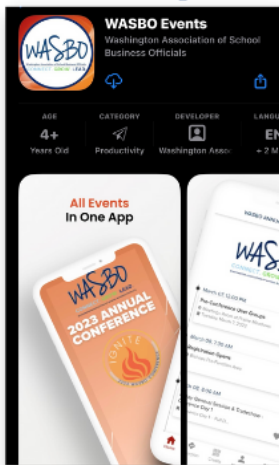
WASBO

WASBO Events

Washington Association of School Business Officials

AGE
4+
Years Old

CATEGORY
Productivity

DEVELOPER
Washington Asso

LANGU
EN
+ 2 M

All Events In One App

WASBO

2023 ANNUAL CONFERENCE

IGNITE

WASBO

WASBO

March 07 12:00 PM
Pre-Conference User Groups

March 08 7:30 AM
Registration Opens

March 08 8:00 AM

Home